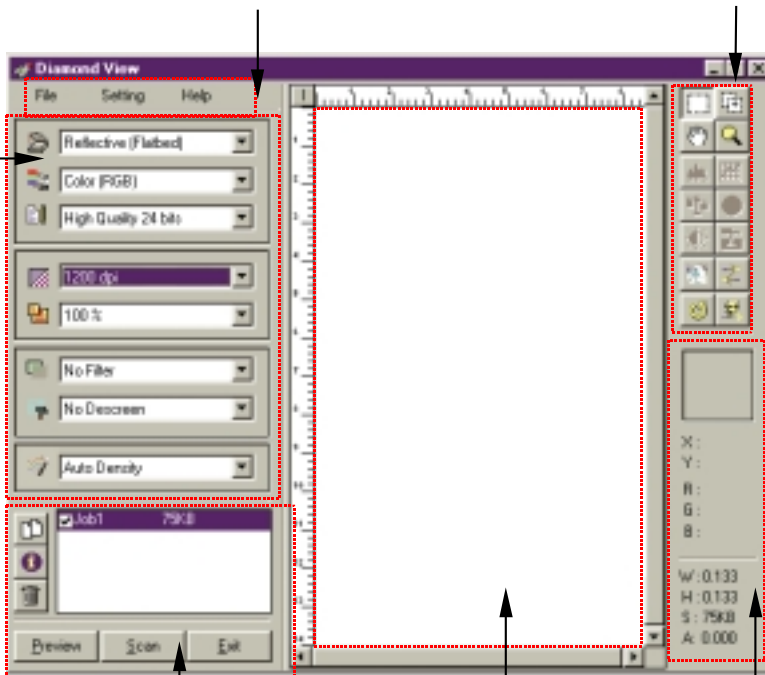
Diamond View

File Setting Help

Reflective (Flatbed)

Color (RGB)

High Quality 24 bits

1200 dpi

100 %

No Filter

No Descreen

Auto Density

Job1 75KB

Preview Scan Exit

X :
Y :
R :
G :
B :

W : 0.133
H : 0.133
S : 75KB
A : 0.000